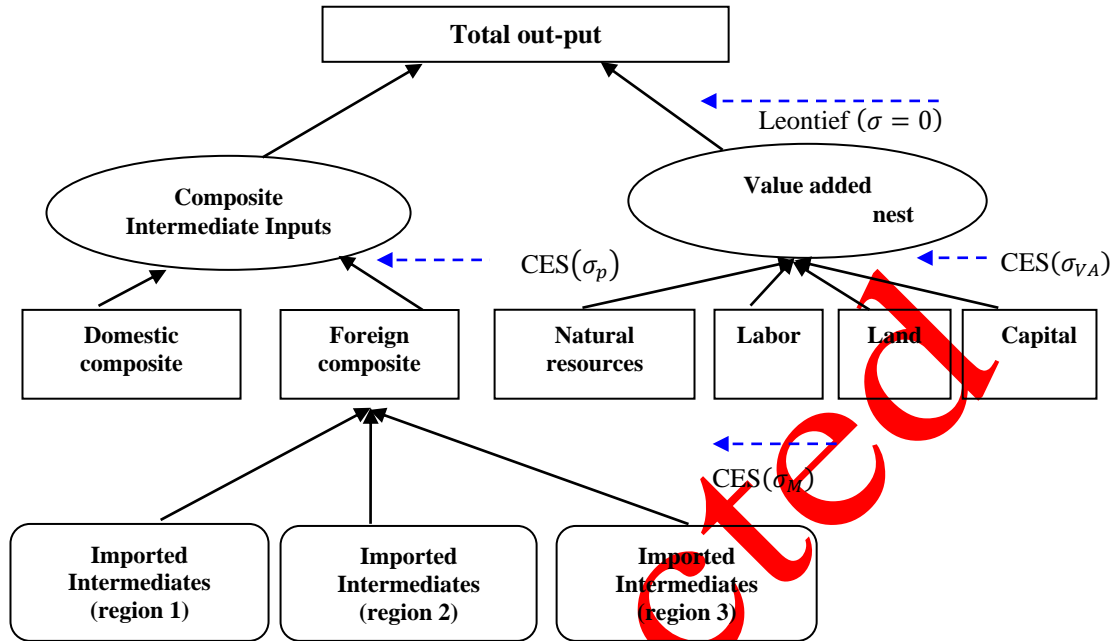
Total out-put

Leontief ($\sigma = 0$)

Composite Intermediate Inputs

Value added nest

CES($\sigma_p$)

CES($\sigma_{VA}$)

Domestic composite

Foreign composite

Natural resources

Labor

Land

Capital

CES($\sigma_M$)

Imported Intermediates (region 1)

Imported Intermediates (region 2)

Imported Intermediates (region 3)

ted